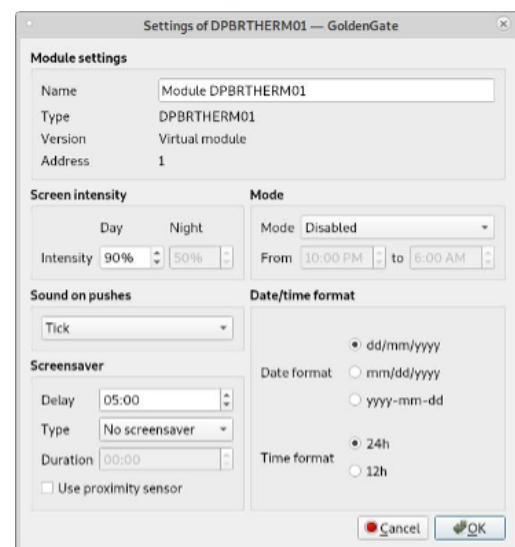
Settings of DPBRTHERM01 — GoldenGate

Module settings

| | |
|---|---|
| Name | Module DPBRTHERM01 |
| Type | DPBRTHERM01 |
| Version | Virtual module |
| Address | 1 |

Screen intensity

Day Night

Intensity 90% 50%

Mode

Mode Disabled

From 10:00 PM to 6:00 AM

Sound on pushes

Tick

Date/time format

Date format
dd/mm/yyyy
mm/dd/yyyy
yyyy-mm-dd

Time format
24h
12h

Screensaver

Delay 05:00

Type No screensaver

Duration 00:00

Use proximity sensor

Cancel OK